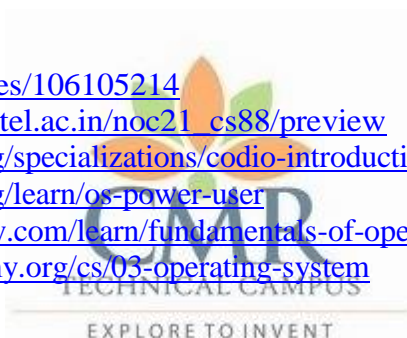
es/106105214
tel.ac.in/noc21_cs88/preview
g/specializations/codio-introducti
g/learn/os-power-user
y.com/learn/fundamentals-of-ope
ay.org/cs/03-operating-system

CMR
TECHNICAL CAMPUS
EXPLORE TO INVENT